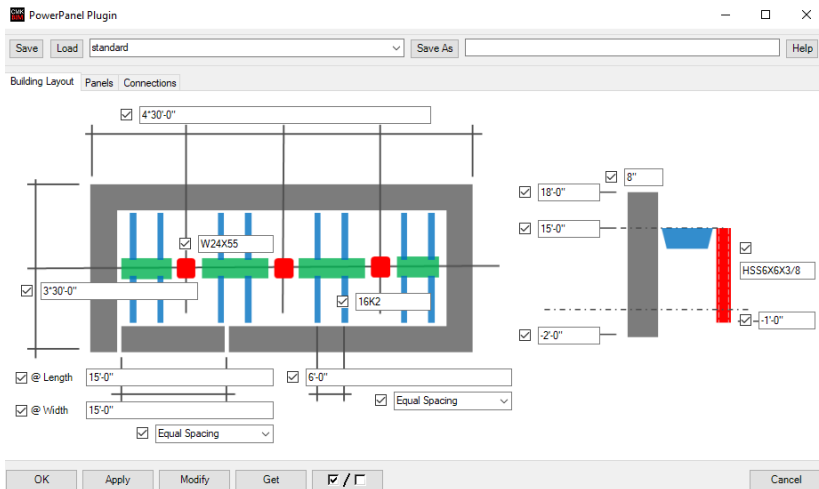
PowerPanel Plugin

Save Load standard Save As Help

Building Layout Panels Connections

4*30'-0"

W24X55

3*30'-0"

16K2

@ Length 15'-0"

@ Width 15'-0"

Equal Spacing

6'-0"

Equal Spacing

8"

18'-0"

15'-0"

HSS6X6X3/8

-2'-0"

-1'-0"

OK Apply Modify Get ☑ / ☐ Cancel